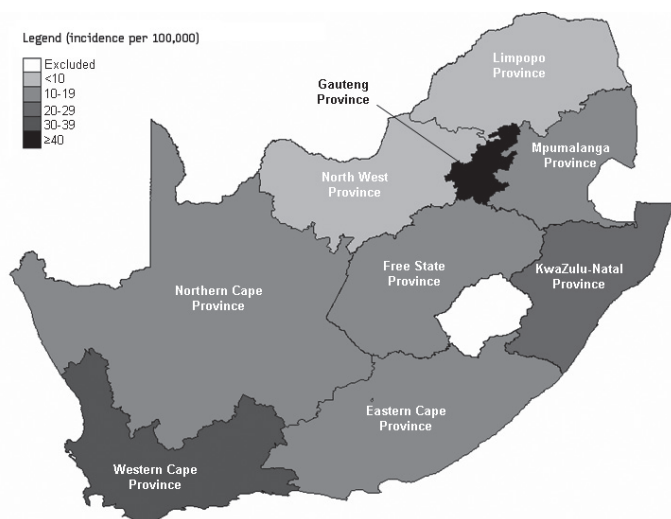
Legend (incidence per 100,000)
Excluded
<10
10-19
20-29
30-39
≥40

Limpopo Province
Gauteng Province
Mpumalanga Province
North West Province
Free State Province
KwaZulu-Natal Province
Northern Cape Province
Eastern Cape Province
Western Cape Province